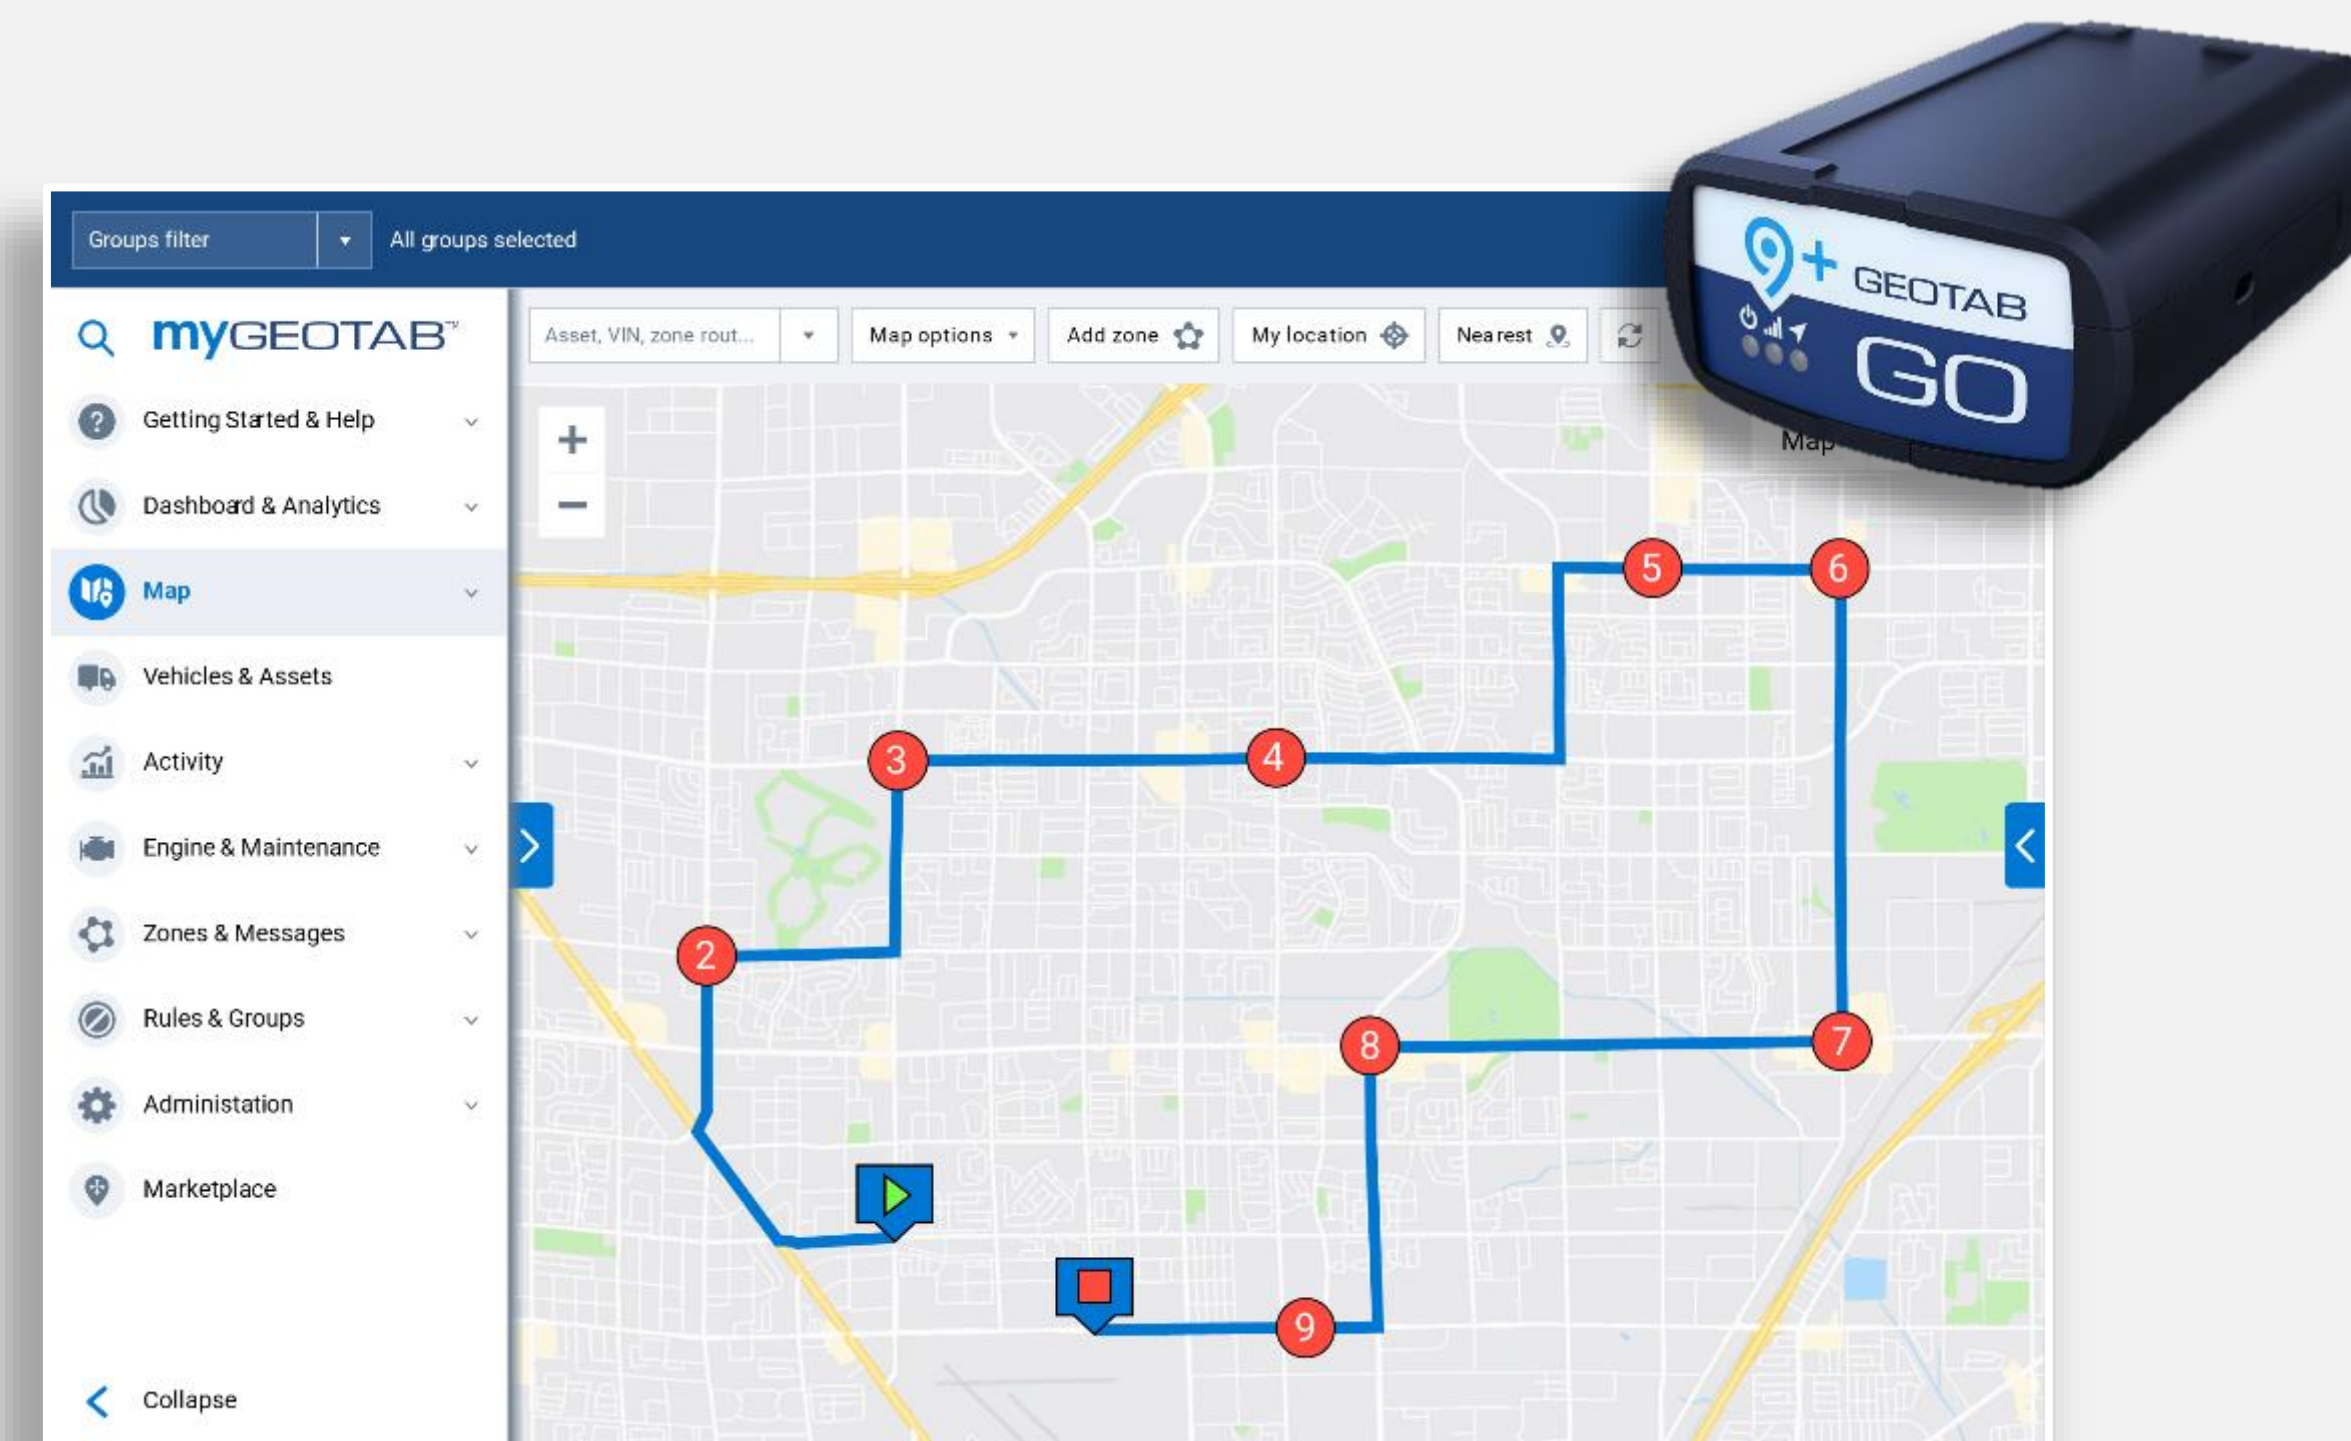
Groups filter

All groups selected

myGEOTAB

Getting Started & Help

Dashboard & Analytics

Map

Vehicles & Assets

Activity

Engine & Maintenance

Zones & Messages

Rules & Groups

Administation

Marketplace

Collapse

Asset, VIN, zone rout...

Map options

Add zone

My location

Nearest

+

−

Map

2

3

4

5

6

7

8

9

GEOTAB

GO